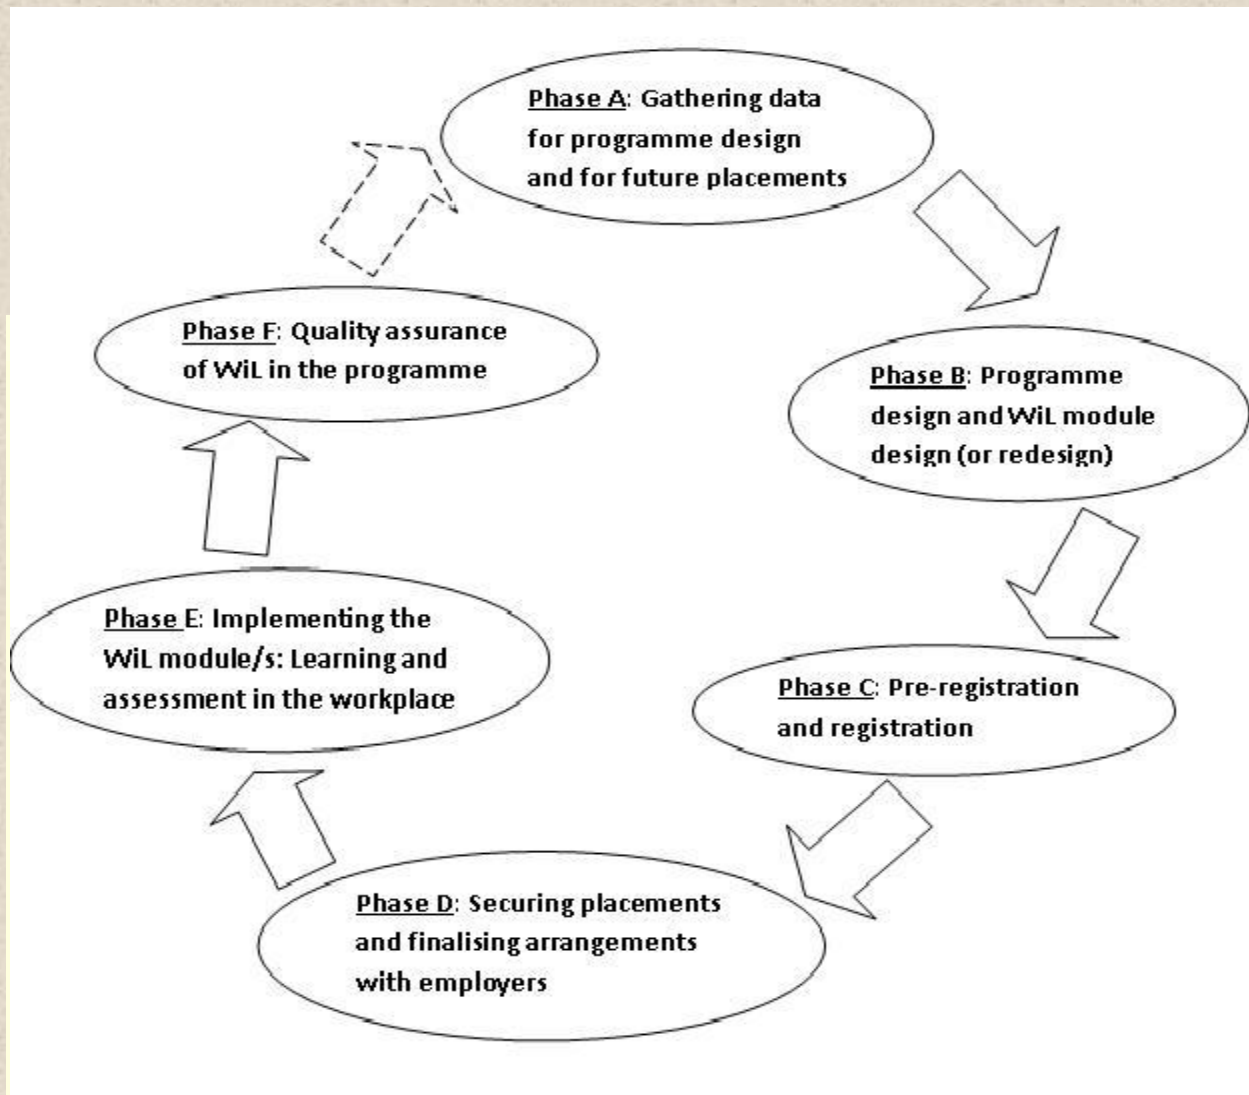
Phase A: Gathering data for programme design and for future placements

Phase B: Programme design and WiL module design (or redesign)

Phase C: Pre-registration and registration

Phase D: Securing placements and finalising arrangements with employers

Phase E: Implementing the WiL module/s: Learning and assessment in the workplace

Phase F: Quality assurance of WiL in the programme